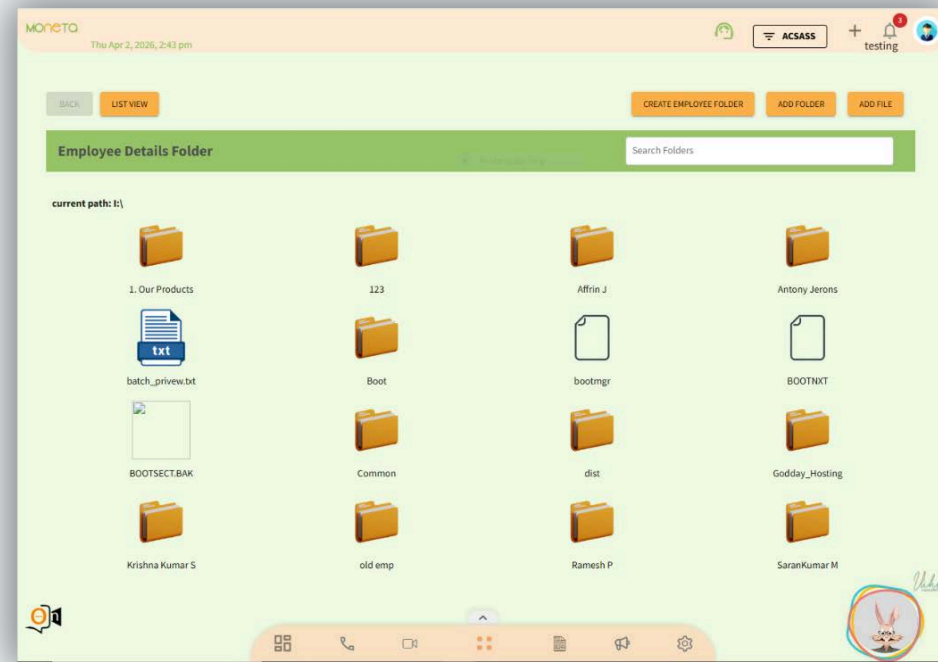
MONETA
Thu Apr 2, 2026, 2:43 pm

ACSASS
3
testing

BACK
LIST VIEW
CREATE EMPLOYEE FOLDER
ADD FOLDER
ADD FILE

Employee Details Folder
Search Folders

current path: I:\

1. Our Products
123
Affrin J
Antony Jerons

txt
batch_privew.txt
Boot
bootmgr
BOOTNXT

BOOTSECT.BAK
Common
dist
Godday_Hosting

Krishna Kumar S
old emp
Ramesh P
SaranKumar M